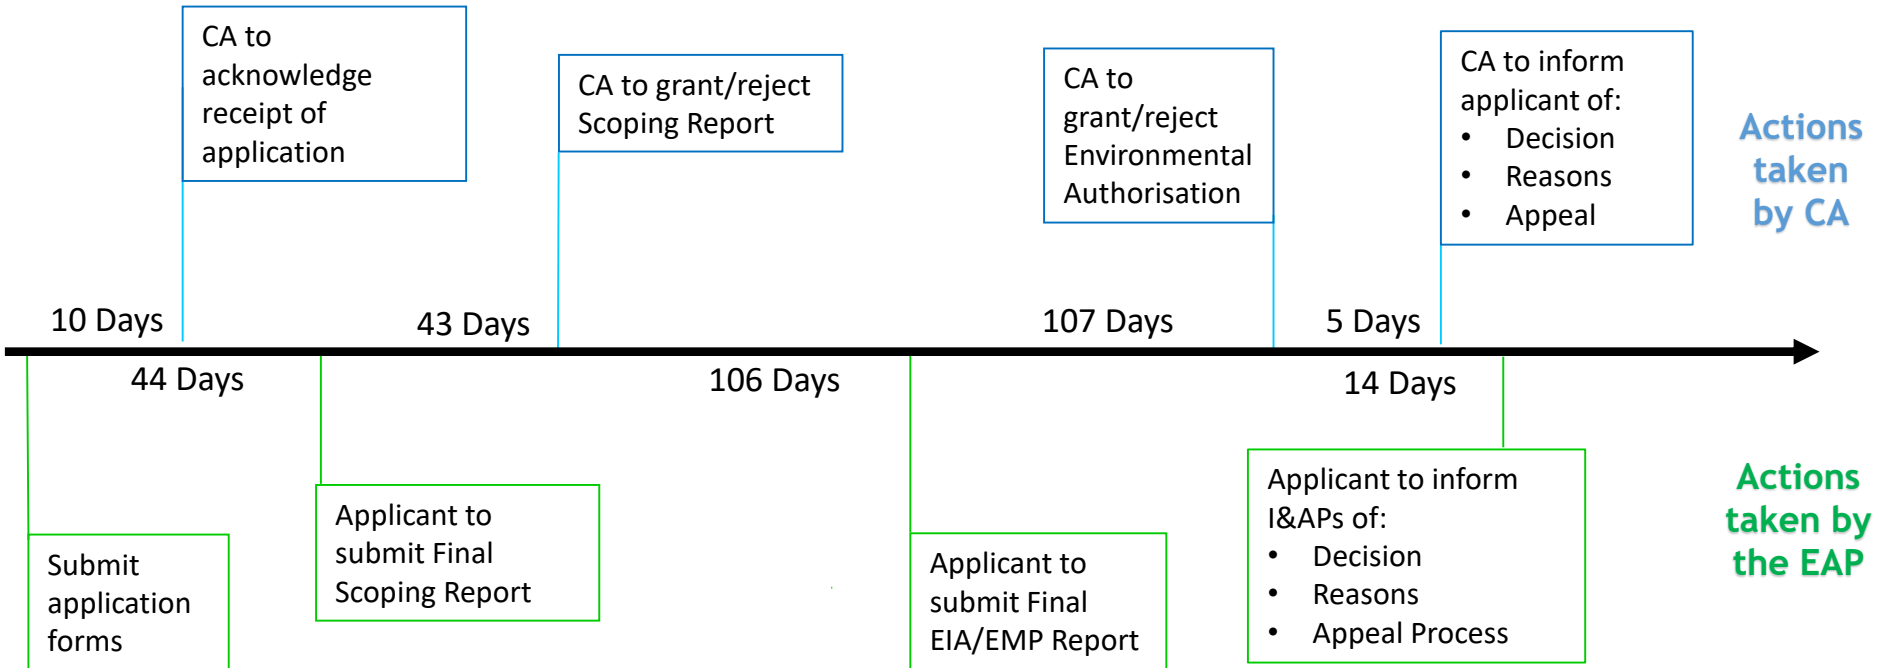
CA to acknowledge receipt of application

CA to grant/reject Scoping Report

CA to grant/reject Environmental Authorisation

CA to inform applicant of:
- Decision
- Reasons
- Appeal

Actions taken by CA

10 Days

43 Days

107 Days

5 Days

44 Days

106 Days

14 Days

Submit application forms

Applicant to submit Final Scoping Report

Applicant to submit Final EIA/EMP Report

Applicant to inform I&APs of:
- Decision
- Reasons
- Appeal Process

Actions taken by the EAP